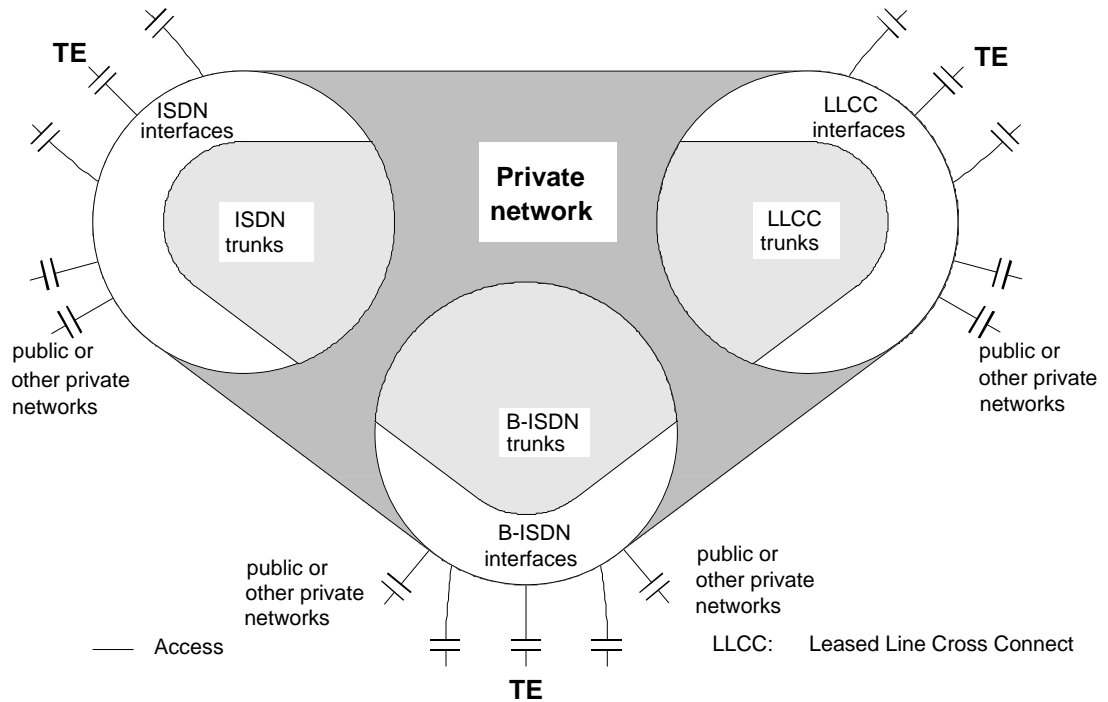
TE

ISDN interfaces

ISDN trunks

public or other private networks

Private network

TE

LLCC interfaces

LLCC trunks

public or other private networks

B-ISDN trunks

B-ISDN interfaces

public or other private networks

public or other private networks

Access

LLCC: Leased Line Cross Connect

TE